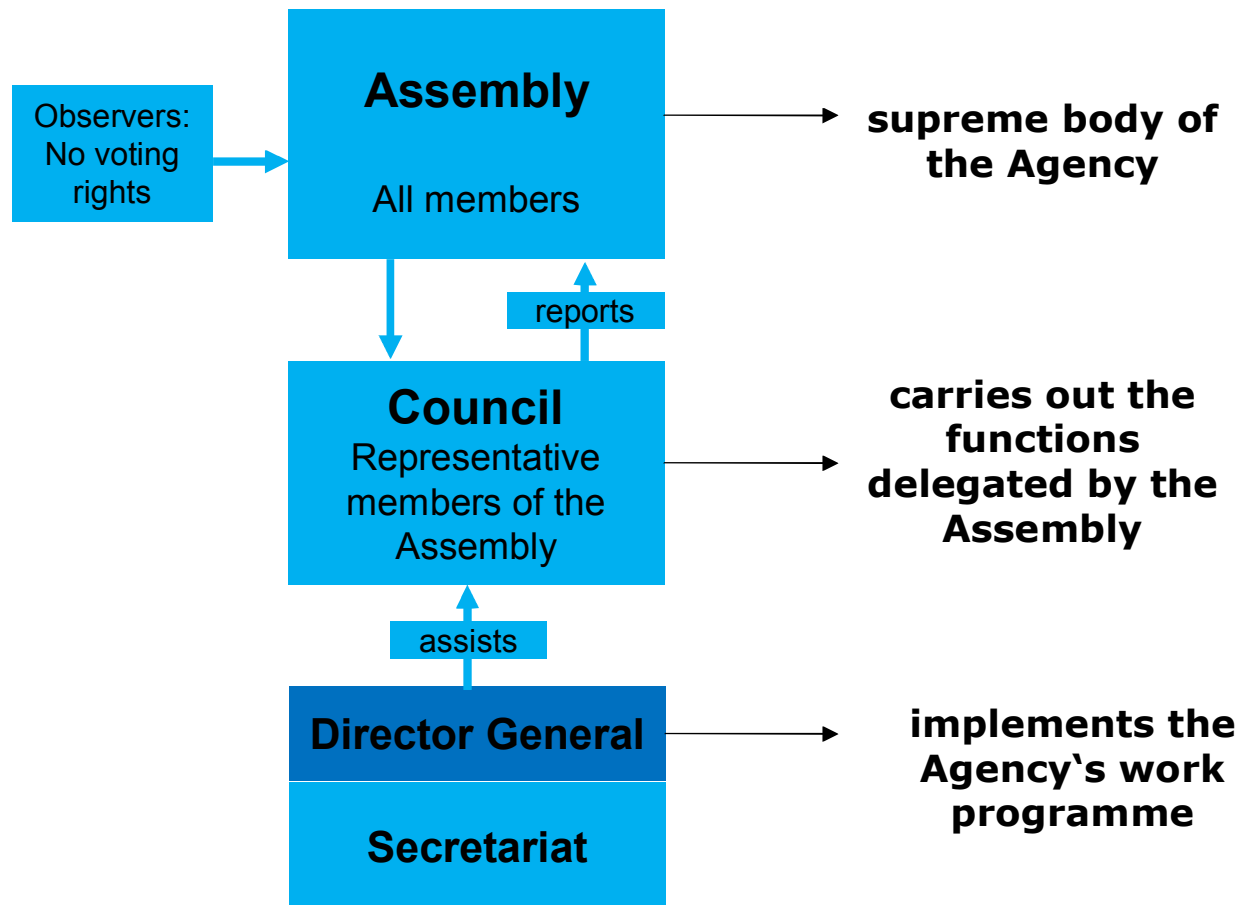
Observers: No voting rights

Assembly

All members

supreme body of the Agency

reports

Council
Representative members of the Assembly

carries out the functions delegated by the Assembly

assists

Director General

Secretariat

implements the Agency‘s work programme